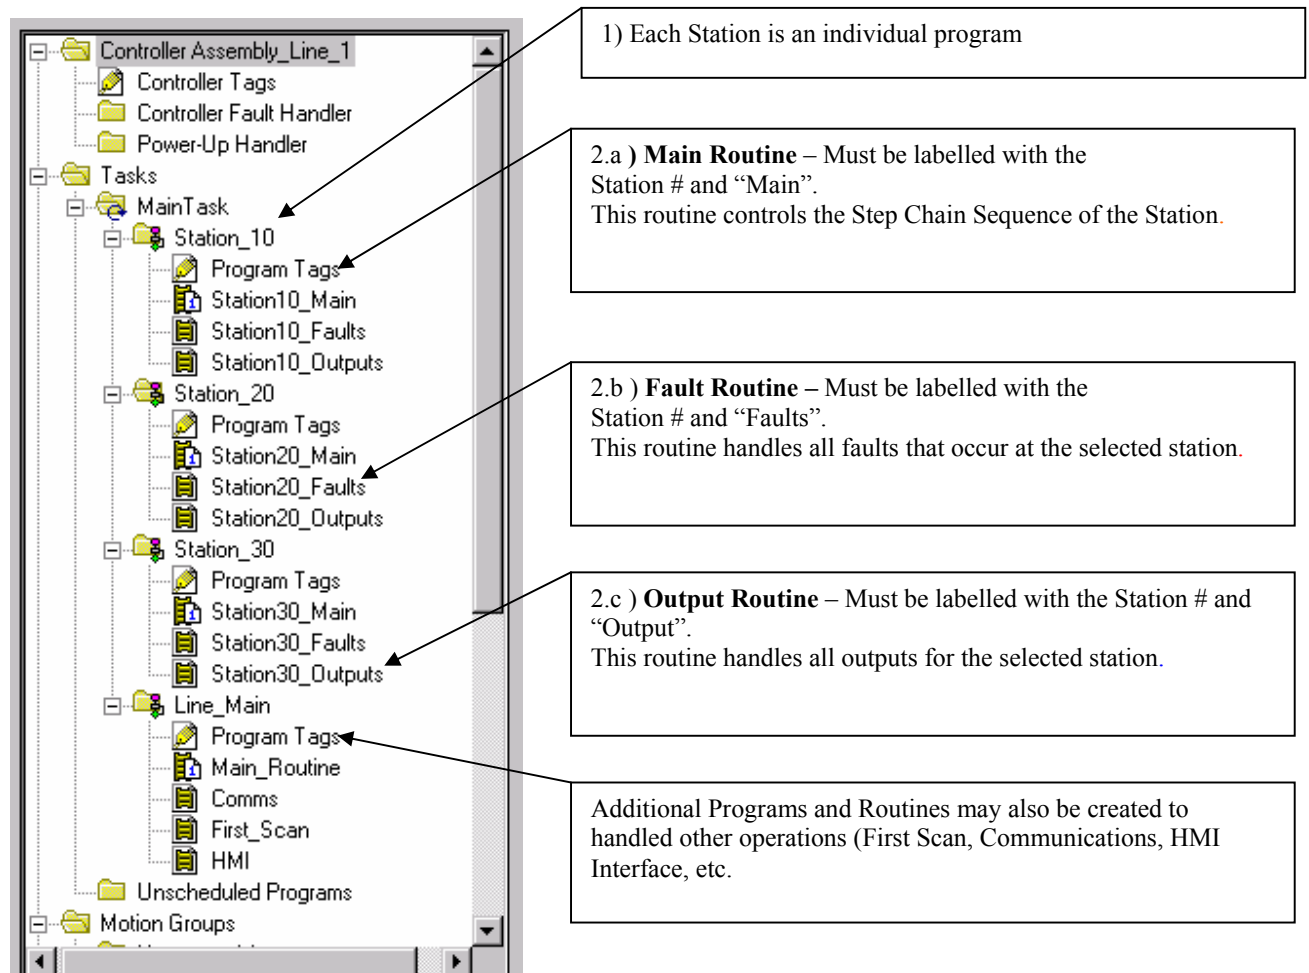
Controller Assembly_Line_1
Controller Tags
Controller Fault Handler
Power-Up Handler
Tasks
MainTask
Station_10
Program Tags
Station10_Main
Station10_Faults
Station10_Outputs
Station_20
Program Tags
Station20_Main
Station20_Faults
Station20_Outputs
Station_30
Program Tags
Station30_Main
Station30_Faults
Station30_Outputs
Line_Main
Program Tags
Main_Routine
Comms
First_Scan
HMI
Unscheduled Programs
Motion Groups

1) Each Station is an individual program

2.a ) **Main Routine** – Must be labelled with the Station # and "Main".
This routine controls the Step Chain Sequence of the Station.

2.b ) **Fault Routine –** Must be labelled with the Station # and "Faults".
This routine handles all faults that occur at the selected station.

2.c ) **Output Routine** – Must be labelled with the Station # and "Output".
This routine handles all outputs for the selected station.

Additional Programs and Routines may also be created to handled other operations (First Scan, Communications, HMI Interface, etc.